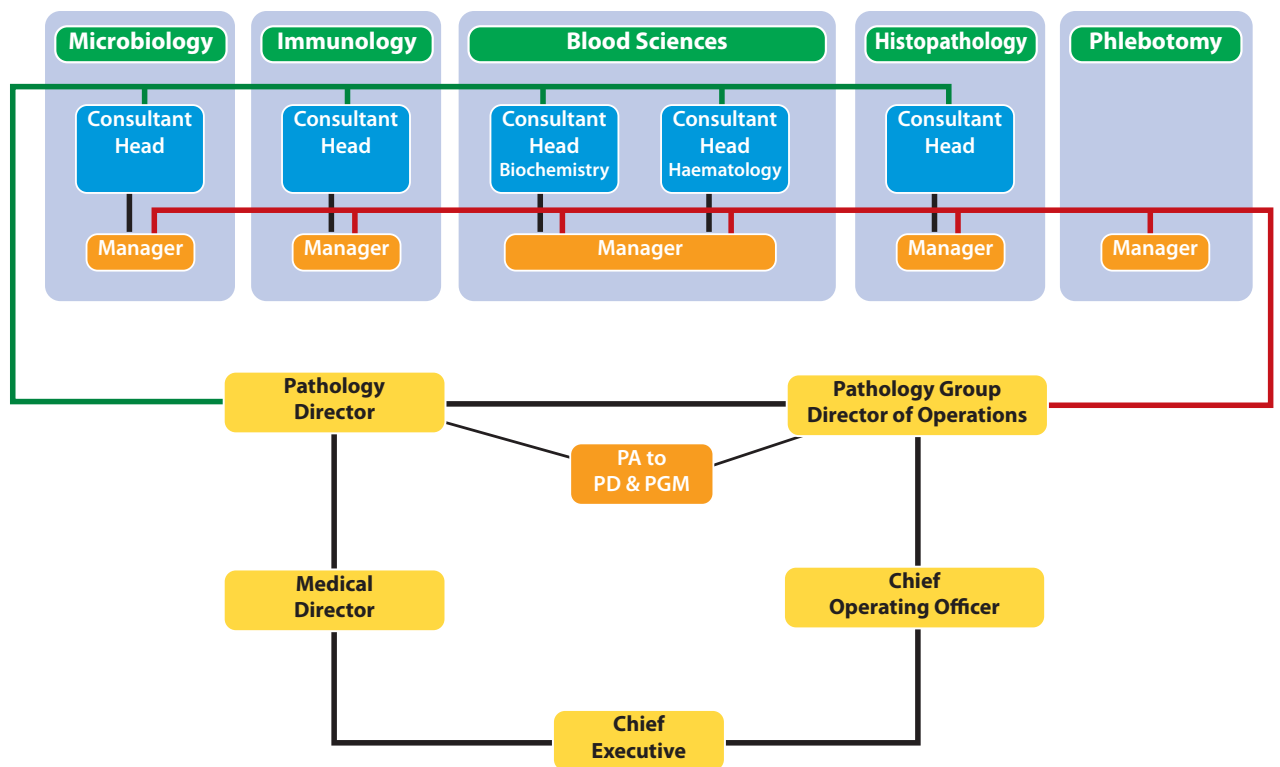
Microbiology

Consultant Head

Manager

Immunology

Consultant Head

Manager

Blood Sciences

Consultant Head Biochemistry

Consultant Head Haematology

Manager

Histopathology

Consultant Head

Manager

Phlebotomy

Manager

Pathology Director

Pathology Group Director of Operations

PA to PD & PGM

Medical Director

Chief Operating Officer

Chief Executive